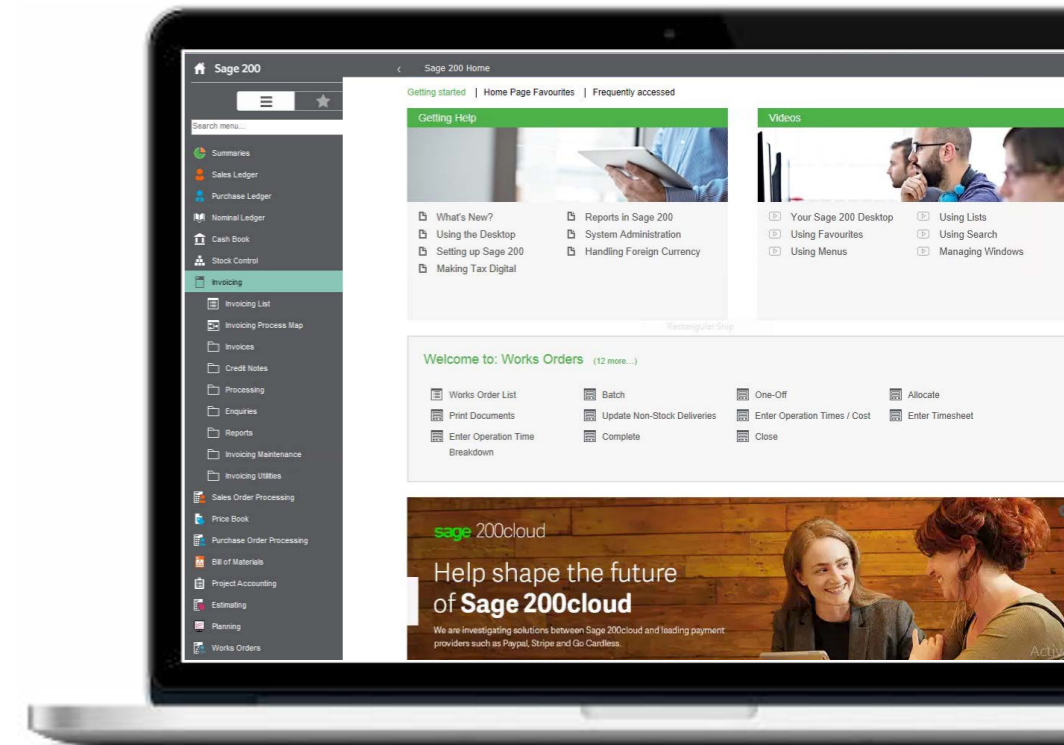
Sage 200

Search menu...

Summaries
Sales Ledger
Purchase Ledger
Nominal Ledger
Cash Book
Stock Control
Invoicing
Invoicing List
Invoicing Process Map
Invoices
Credit Notes
Processing
Enquiries
Reports
Invoicing Maintenance
Invoicing Utilities
Sales Order Processing
Price Book
Purchase Order Processing
Bill of Materials
Project Accounting
Estimating
Planning
Works Orders

Sage 200 Home

Getting started | Home Page Favourites | Frequently accessed

Getting Help

What's New?
Using the Desktop
Setting up Sage 200
Making Tax Digital
Reports in Sage 200
System Administration
Handling Foreign Currency

Videos

Your Sage 200 Desktop
Using Favourites
Using Menus
Using Lists
Using Search
Managing Windows

Rectangular Snip

Welcome to: Works Orders (12 more...)

Works Order List
Print Documents
Enter Operation Time Breakdown
Batch
Update Non-Stock Deliveries
Complete
One-Off
Enter Operation Times / Cost
Close
Allocate
Enter Timesheet

sage 200cloud

Help shape the future of Sage 200cloud

We are investigating solutions between Sage 200cloud and leading payment providers such as Paypal, Stripe and Go Cardless.

Activ